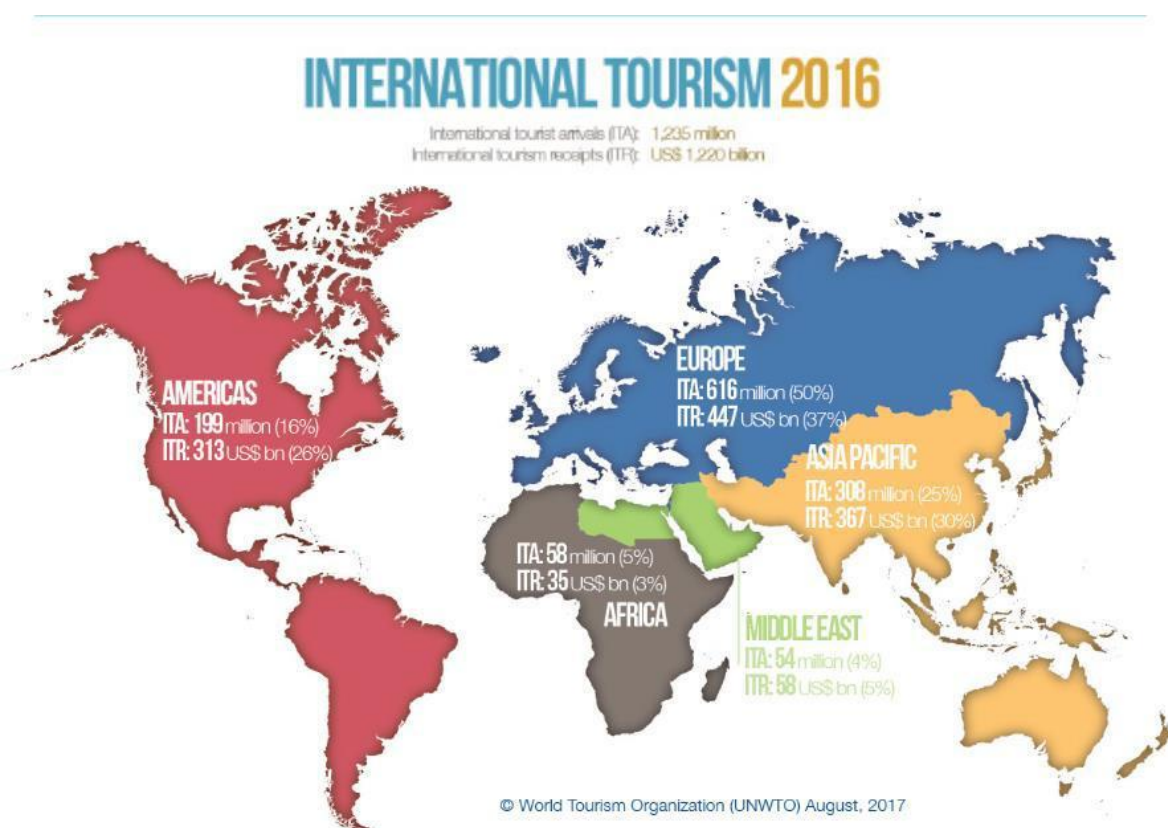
INTERNATIONAL TOURISM 2016

International tourist arrivals (ITA): 1,235 million
International tourism receipts (ITR): US$ 1,220 billion

AMERICAS
ITA: 199 million (16%)
ITR: 313 US$ bn (26%)

EUROPE
ITA: 616 million (50%)
ITR: 447 US$ bn (37%)

ASIA PACIFIC
ITA: 308 million (25%)
ITR: 367 US$ bn (30%)

ITA: 58 million (5%)
ITR: 35 US$ bn (3%)
AFRICA

MIDDLE EAST
ITA: 54 million (4%)
ITR: 58 US$ bn (5%)

© World Tourism Organization (UNWTO) August, 2017